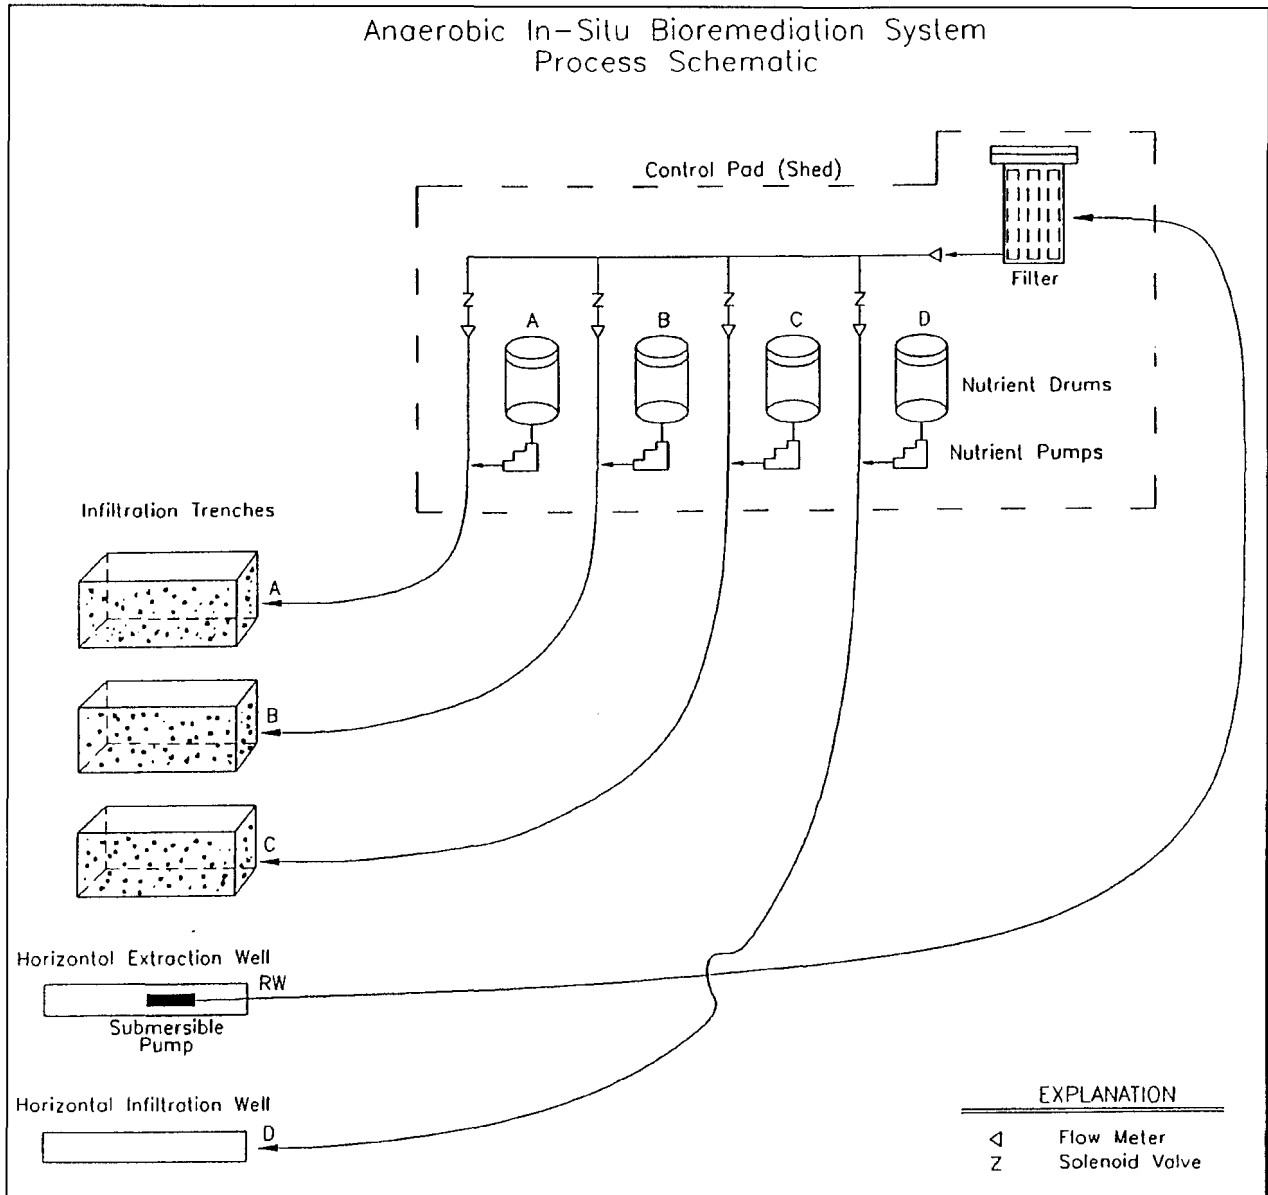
Anaerobic In-Situ Bioremediation System
Process Schematic

Control Pad (Shed)

Filter

Z Z Z Z

A B C D

Nutrient Drums

Nutrient Pumps

Infiltration Trenches

A

B

C

Horizontol Extraction Well

RW

Submersible Pump

Horizontal Infiltration Well

D

EXPLANATION

◁ Flow Meter
Z Solenoid Valve